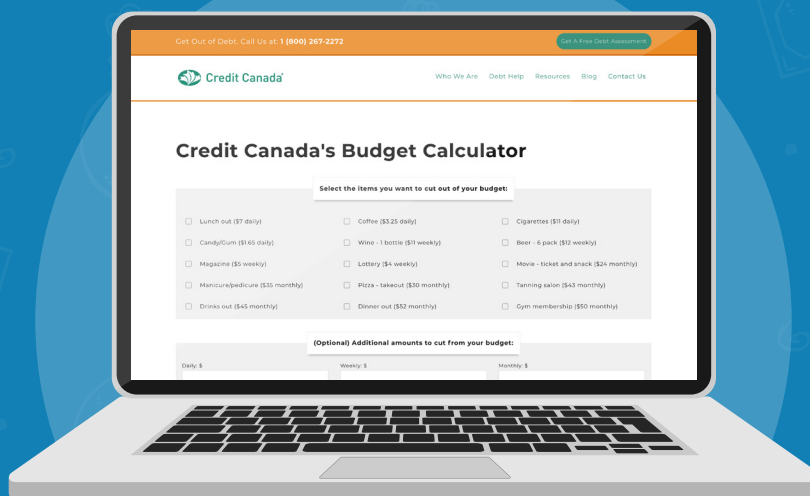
Get Out of Debt. Call Us at: 1 (800) 267-2272

Get A Free Debt Assessment

Credit Canada

Who We Are Debt Help Resources Blog Contact Us

Credit Canada's Budget Calculator

Select the items you want to cut out of your budget:

Lunch out ($7 daily)
Coffee ($3.25 daily)
Cigarettes ($11 daily)
Candy/Gum ($1.65 daily)
Wine - 1 bottle ($11 weekly)
Beer - 6 pack ($12 weekly)
Magazine ($5 weekly)
Lottery ($4 weekly)
Movie - ticket and snack ($24 monthly)
Manicure/pedicure ($35 monthly)
Pizza - takeout ($30 monthly)
Tanning salon ($43 monthly)
Drinks out ($45 monthly)
Dinner out ($52 monthly)
Gym membership ($50 monthly)

(Optional) Additional amounts to cut from your budget:

Daily: $
Weekly: $
Monthly: $